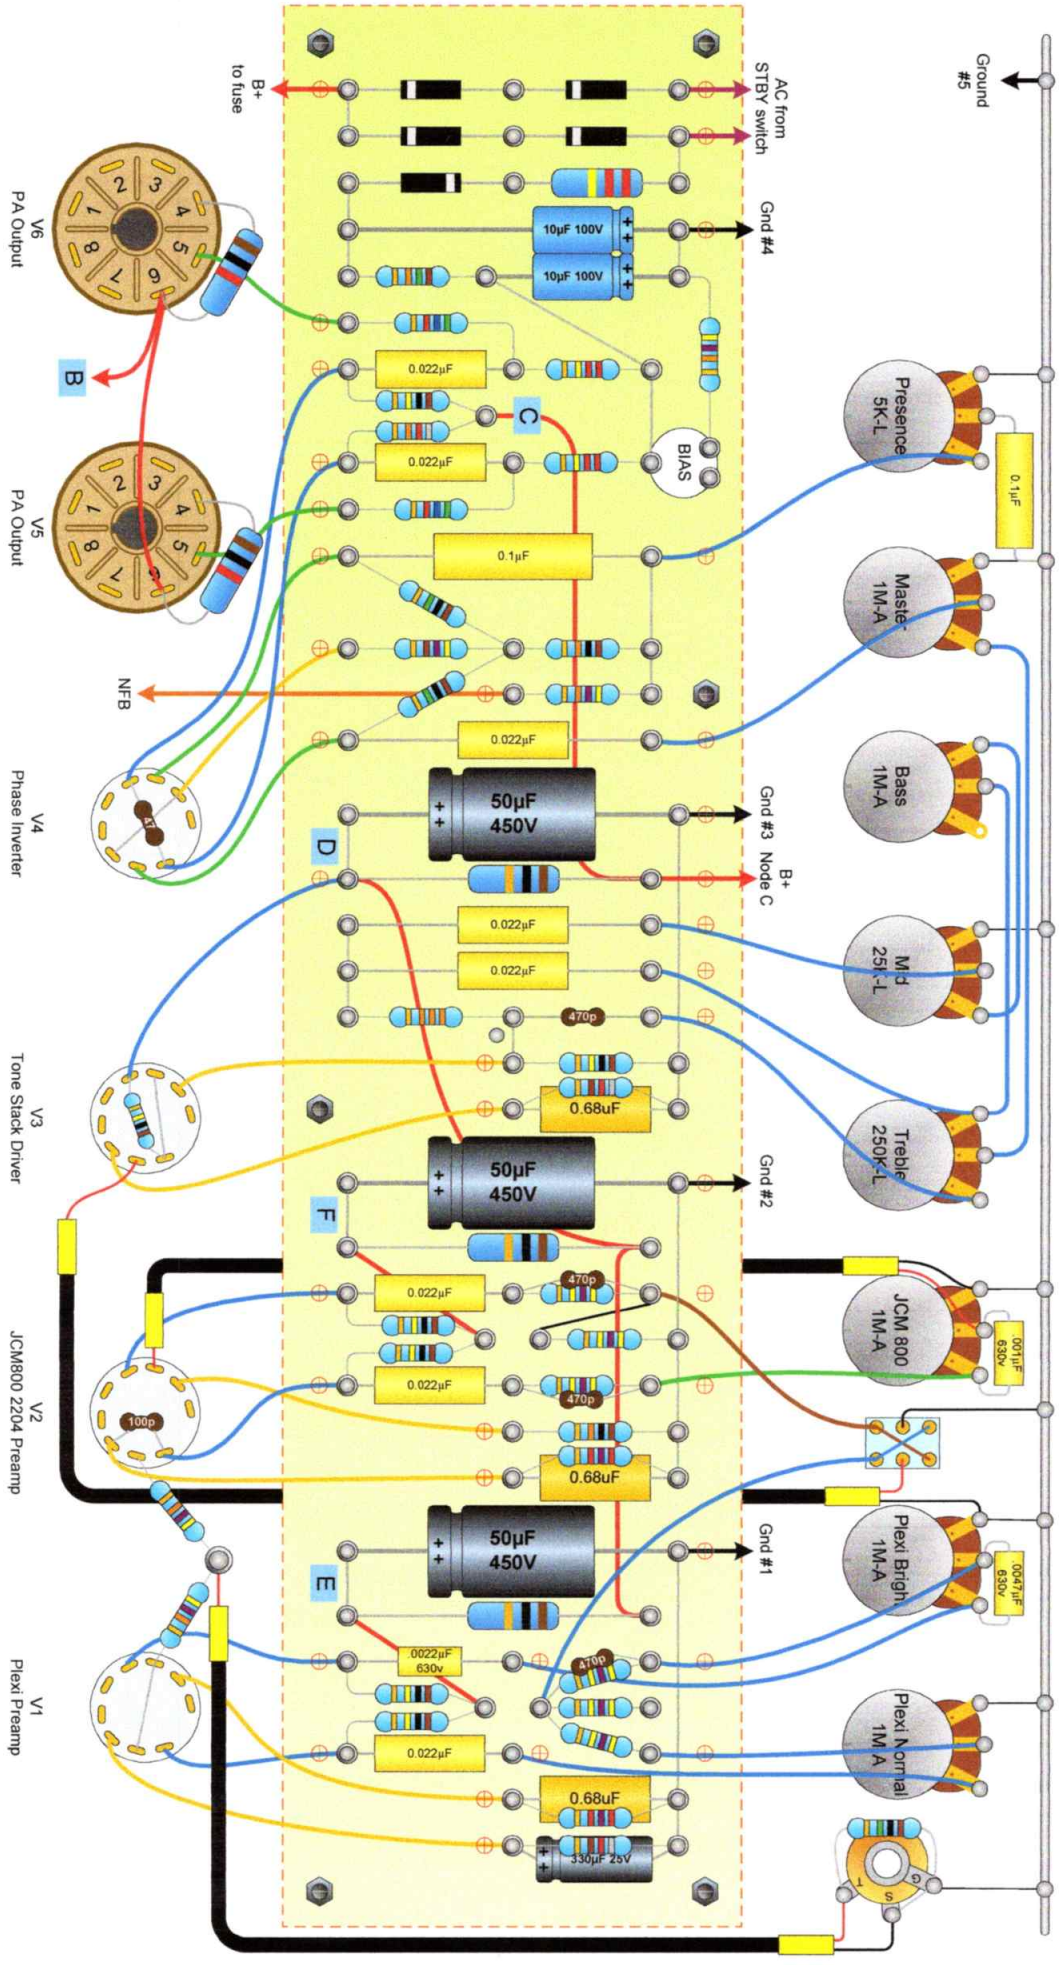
Ground #5

AC from STBY switch

B+ to fuse

Gnd #4

10µF 100V

10µF 100V

0.022µF

C

BIAS

0.022µF

0.1µF

NFB

0.022µF

50µF 450V

Gnd #3

B+ Node C

D

0.022µF

0.022µF

470p

0.68uF

50µF 450V

Gnd #2

F

0.022µF

470p

0.022µF

470p

0.68uF

50µF 450V

Gnd #1

E

.0022µF 630v

470p

0.022µF

0.68uF

330µF 25V

V6 PA Output

B

V5 PA Output

V4 Phase Inverter

47

V3 Tone Stack Driver

V2 JCM800 2204 Preamp

100p

V1 Plexi Preamp

Presence 5K-L

0.1µF

Master 1M-A

Bass 1M-A

Mid 25K-L

Treble 250K-L

JCM 800 1M-A

.001µF 630v

Plexi Bright 1M-A

.0047µF 630v

Plexi Normal 1M-A

T

S

G